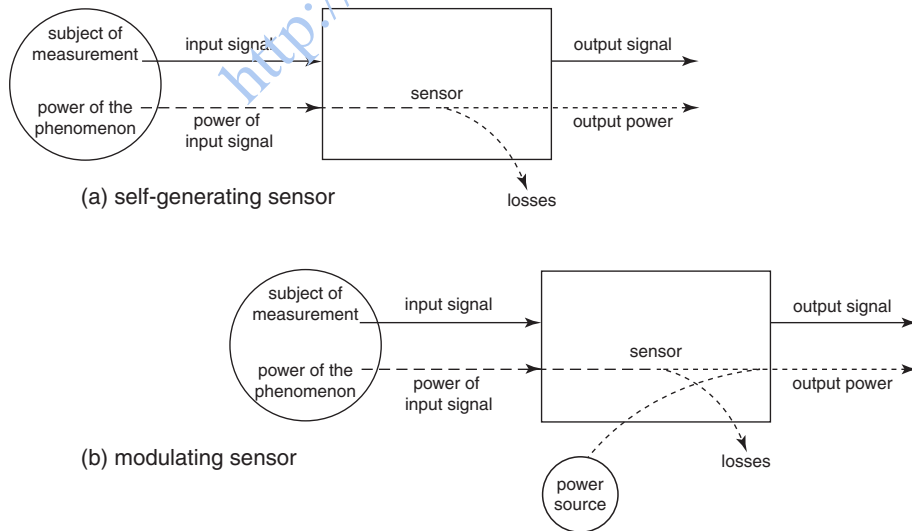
http://

subject of measurement

input signal

output signal

power of the phenomenon

sensor

power of input signal

output power

(a) self-generating sensor

losses

subject of measurement

input signal

output signal

power of the phenomenon

sensor

power of input signal

output power

(b) modulating sensor

losses

power source